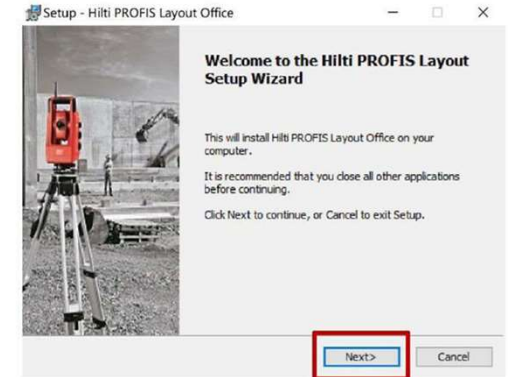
Setup - Hilti PROFIS Layout Office

Welcome to the Hilti PROFIS Layout Setup Wizard

This will install Hilti PROFIS Layout Office on your computer.

It is recommended that you close all other applications before continuing.

Click Next to continue, or Cancel to exit Setup.

Next>

Cancel